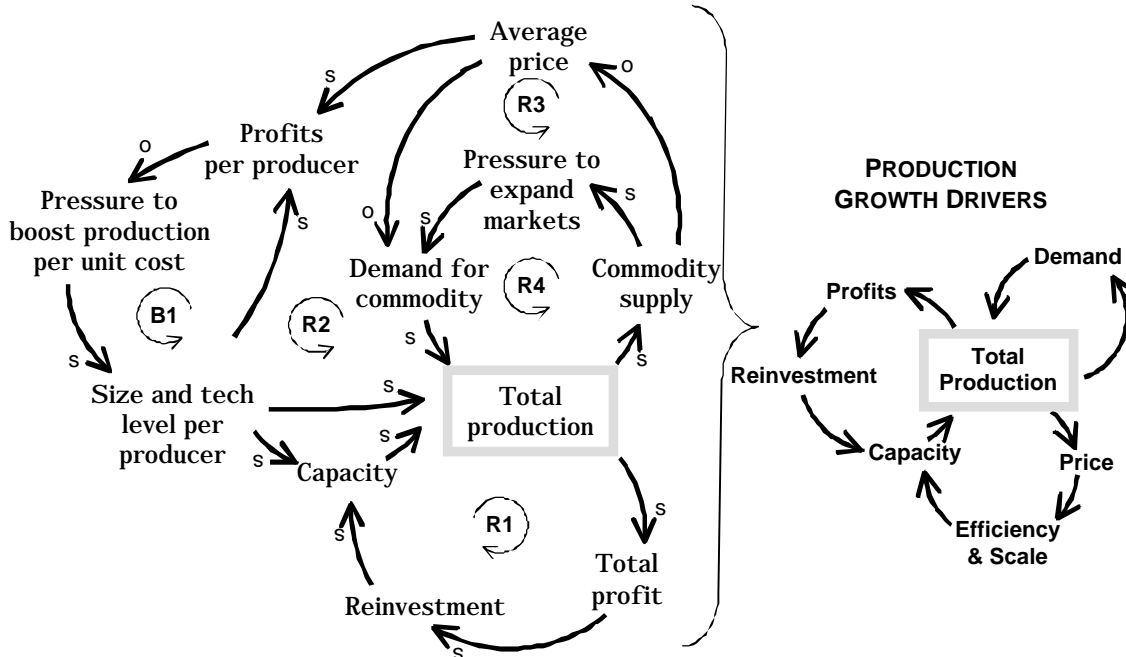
Average price

s

o

R3

Profits per producer

o

Pressure to expand markets

s

Pressure to boost production per unit cost

o

s

s

Demand for commodity

R4

Commodity supply

B1

R2

s

s

s

Size and tech level per producer

s

Total production

s

s

Capacity

R1

s

s

Total profit

Reinvestment

s

PRODUCTION GROWTH DRIVERS

Demand

Profits

Reinvestment

Total Production

Capacity

Price

Efficiency & Scale